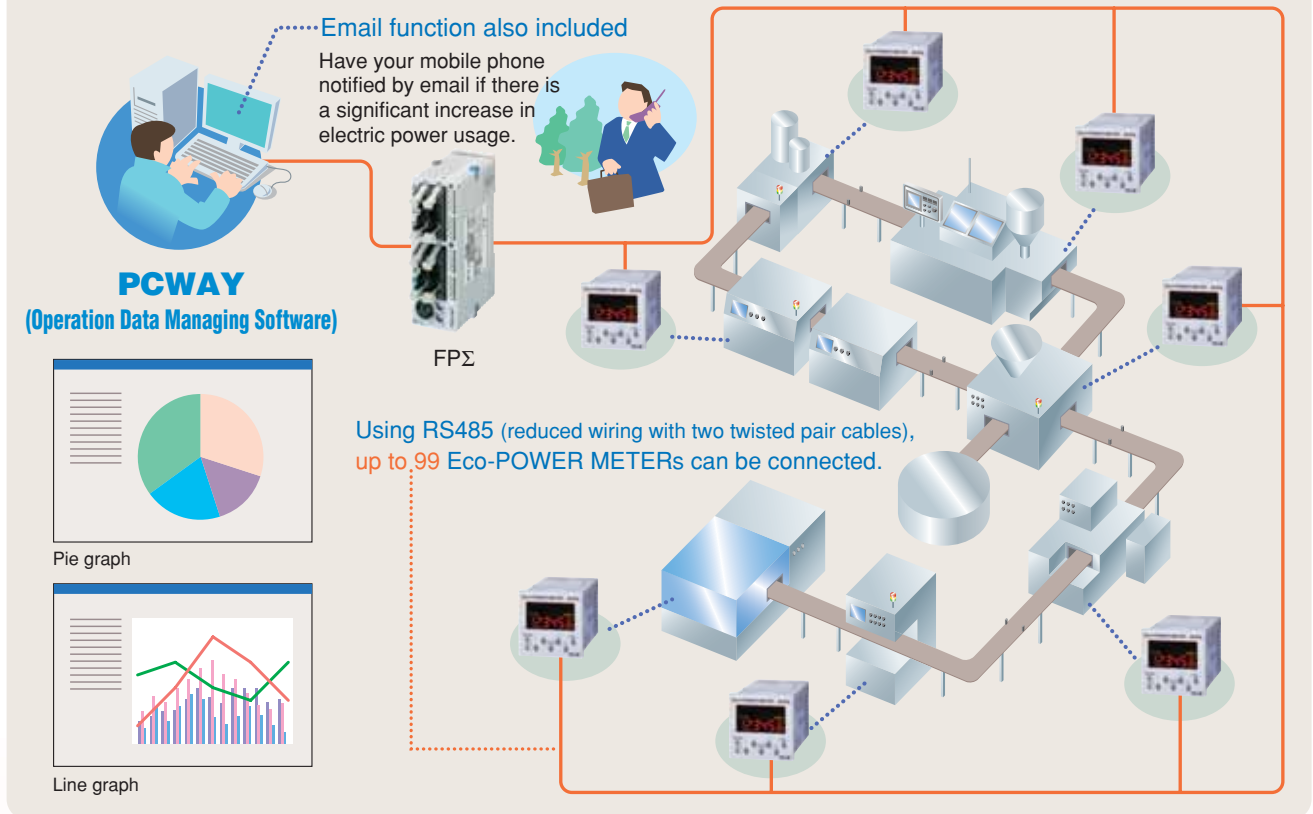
Email function also included

Have your mobile phone notified by email if there is a significant increase in electric power usage.

PCWAY
(Operation Data Managing Software)

FPΣ

Using RS485 (reduced wiring with two twisted pair cables), up to 99 Eco-POWER METERs can be connected.

Pie graph

Line graph